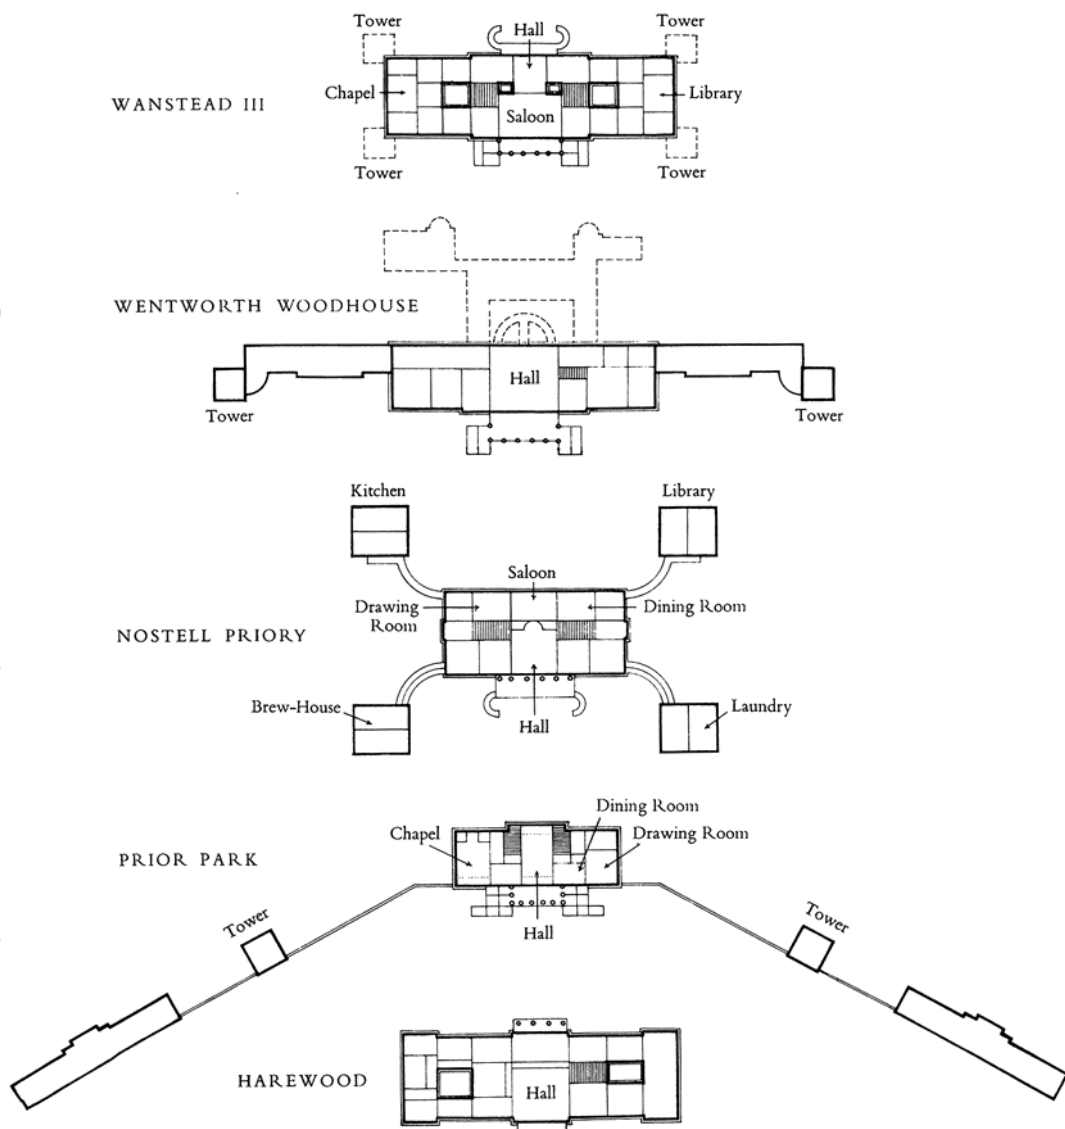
Tower
Hall
Tower
WANSTEAD III
Chapel
Library
Saloon
Tower
Tower

WENTWORTH WOODHOUSE
Hall
Tower
Tower

Kitchen
Library
Saloon
Drawing Room
Dining Room
NOSTELL PRIORY
Brew-House
Hall
Laundry

Dining Room
Chapel
Drawing Room
PRIOR PARK
Hall
Tower
Tower

HAREWOOD
Hall